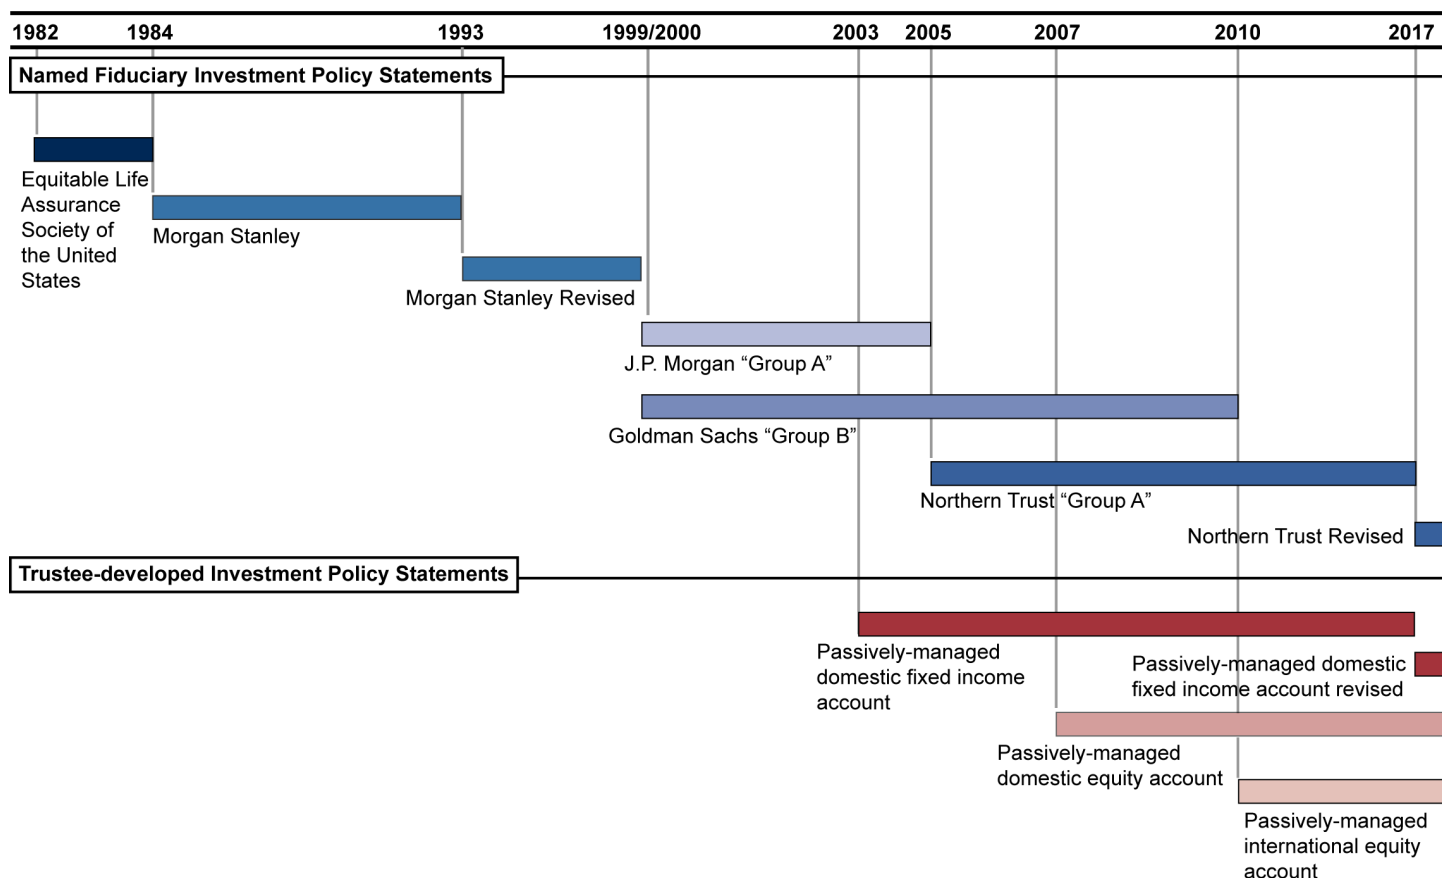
1982 1984 1993 1999/2000 2003 2005 2007 2010 2017

Named Fiduciary Investment Policy Statements

Equitable Life Assurance Society of the United States

Morgan Stanley

Morgan Stanley Revised

J.P. Morgan “Group A”

Goldman Sachs “Group B”

Northern Trust “Group A”

Northern Trust Revised

Trustee-developed Investment Policy Statements

Passively-managed domestic fixed income account

Passively-managed domestic fixed income account revised

Passively-managed domestic equity account

Passively-managed international equity account